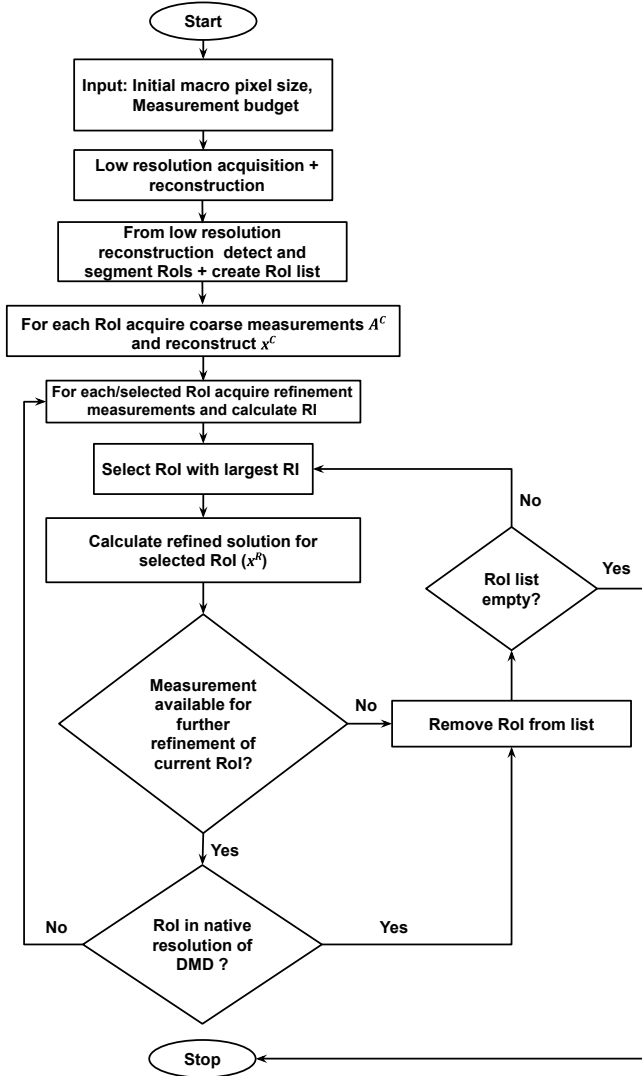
Start

Input: Initial macro pixel size, Measurement budget

Low resolution acquisition + reconstruction

From low resolution reconstruction detect and segment RoIs + create RoI list

For each RoI acquire coarse measurements $A^C$ and reconstruct $x^C$

For each/selected RoI acquire refinement measurements and calculate RI

Select RoI with largest RI

No

Calculate refined solution for selected RoI ($x^R$)

RoI list empty?

Yes

Measurement available for further refinement of current RoI?

No

Remove RoI from list

Yes

No

RoI in native resolution of DMD ?

Yes

Stop